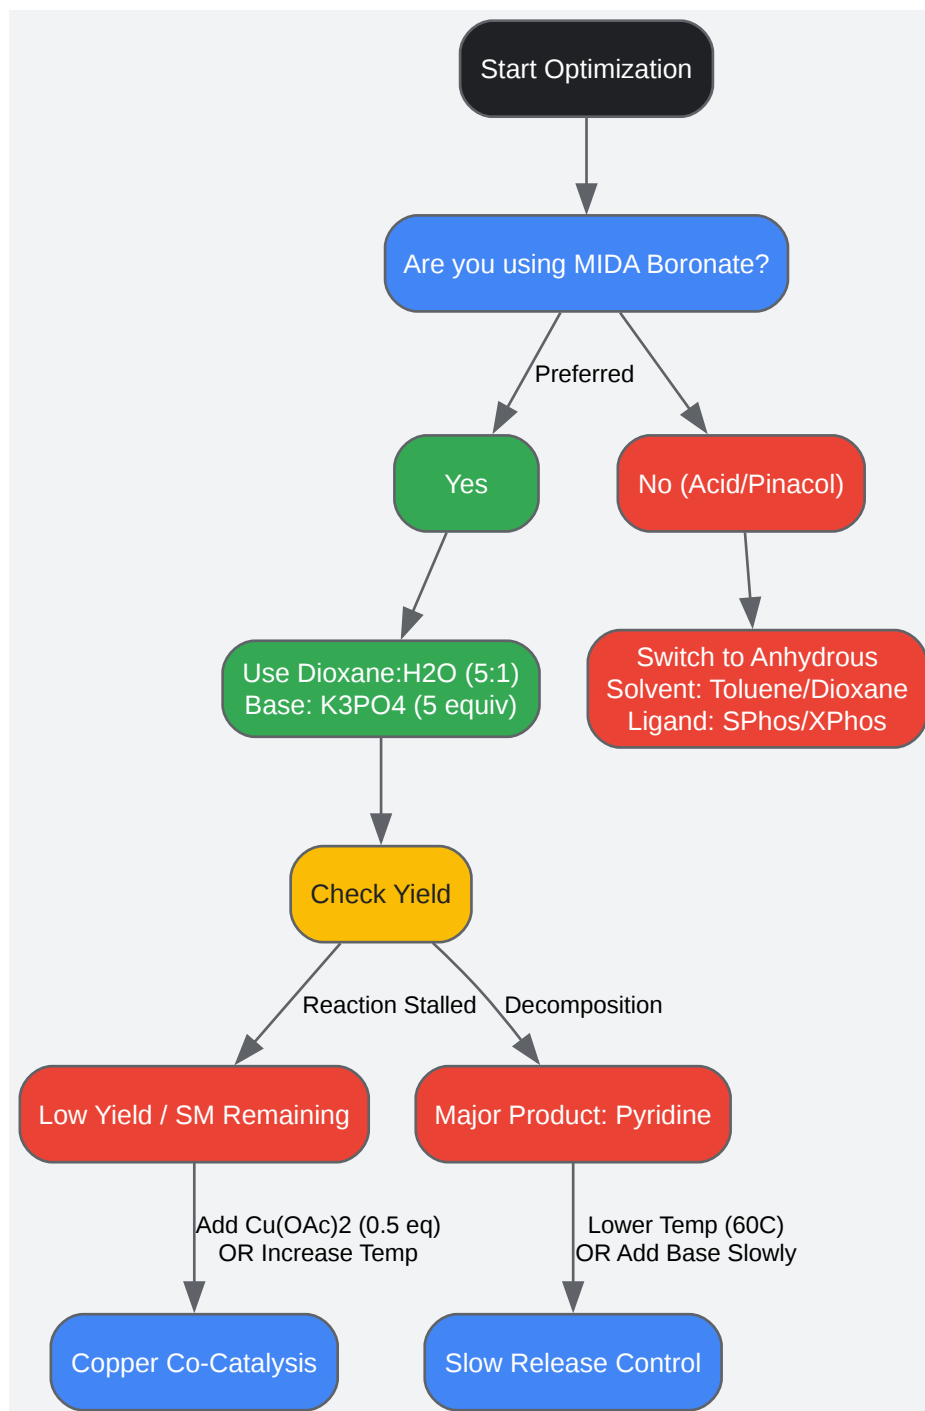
Start Optimization

Are you using MIDA Boronate?

Preferred

Yes

No (Acid/Pinacol)

Use Dioxane:H2O (5:1)
Base: K3PO4 (5 equiv)

Switch to Anhydrous
Solvent: Toluene/Dioxane
Ligand: SPhos/XPhos

Check Yield

Reaction Stalled

Decomposition

Low Yield / SM Remaining

Major Product: Pyridine

Add Cu(OAc)2 (0.5 eq)
OR Increase Temp

Lower Temp (60C)
OR Add Base Slowly

Copper Co-Catalysis

Slow Release Control